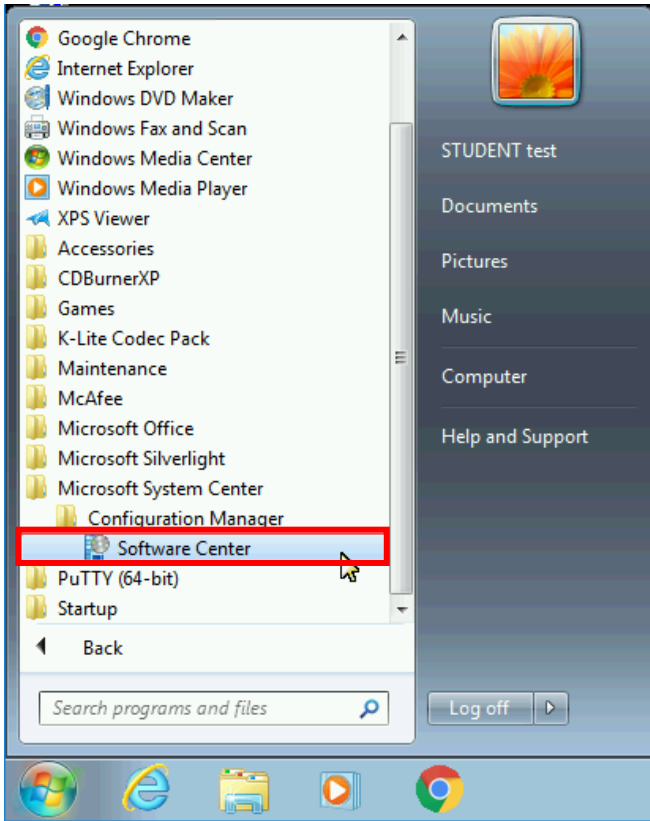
Google Chrome
Internet Explorer
Windows DVD Maker
Windows Fax and Scan
Windows Media Center
Windows Media Player
XPS Viewer
Accessories
CDBurnerXP
Games
K-Lite Codec Pack
Maintenance
McAfee
Microsoft Office
Microsoft Silverlight
Microsoft System Center
Configuration Manager
Software Center
PuTTY (64-bit)
Startup
Back

Search programs and files

STUDENT test
Documents
Pictures
Music
Computer
Help and Support

Log off